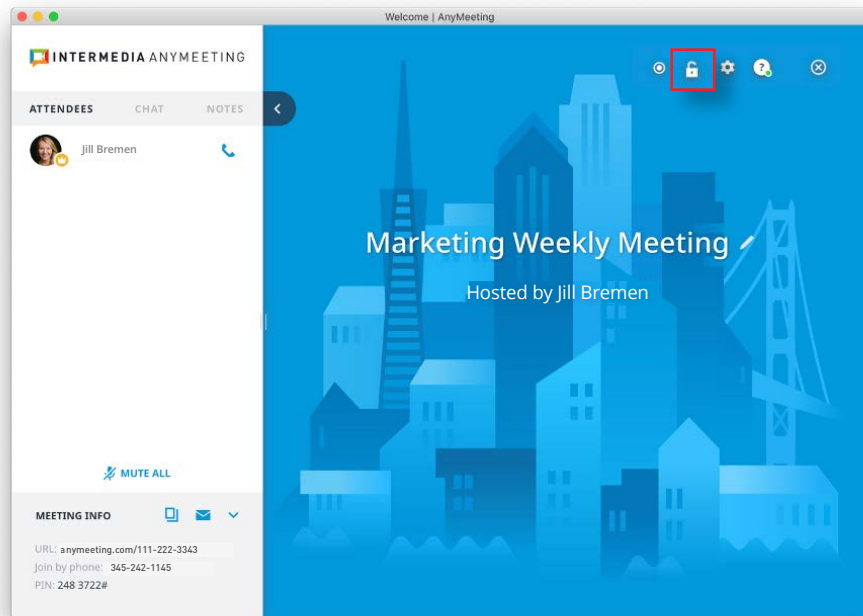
Welcome | AnyMeeting

INTERMEDIA ANYMEETING

ATTENDEES CHAT NOTES

Jill Bremen

MUTE ALL

MEETING INFO

URL: anymeeting.com/111-222-3343
Join by phone: 345-242-1145
PIN: 248 3722#

Marketing Weekly Meeting

Hosted by Jill Bremen